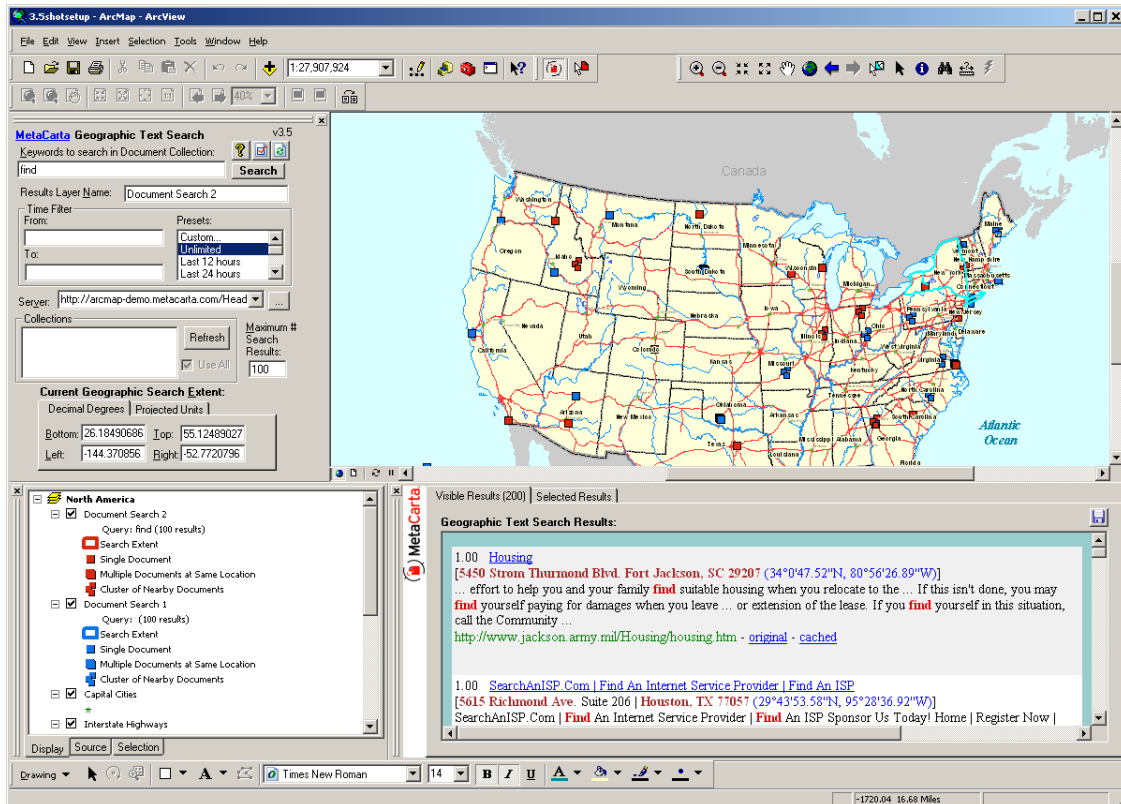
3.5shotsetup - ArcMap - ArcView

File Edit View Insert Selection Tools Window Help

1:27,907,924

40%

MetaCarta Geographic Text Search v3.5

Keywords to search in Document Collection:

find

Search

Results Layer Name: Document Search 2

Time Filter

From:

To:

Presets:

Custom...

Unlimited

Last 12 hours

Last 24 hours

Server: http://arcmap-demo.metacarta.com/Head

Collections

Refresh

Use All

Maximum # Search Results:

100

Current Geographic Search Extent:

Decimal Degrees | Projected Units

Bottom: 26.18490686 Top: 55.12489027

Left: -144.370856 Right: -52.7720796

Canada

Washington

Montana

North Dakota

Minnesota

Oregon

Idaho

South Dakota

Wisconsin

Wyoming

Michigan

Iowa

Nebraska

Nevada

Utah

Colorado

Illinois

Indiana

Ohio

California

Kansas

Missouri

Kentucky

Virginia

Tennessee

Arizona

New Mexico

Oklahoma

Arkansas

South Carolina

Mississippi

Alabama

Georgia

Texas

Florida

Maine

New Hampshire

New York

Massachusetts

Connecticut

Pennsylvania

New Jersey

Delaware

Atlantic Ocean

North America

Document Search 2

Query: find (100 results)

Search Extent

Single Document

Multiple Documents at Same Location

Cluster of Nearby Documents

Document Search 1

Query: (100 results)

Search Extent

Single Document

Multiple Documents at Same Location

Cluster of Nearby Documents

Capital Cities

Interstate Highways

Display | Source | Selection

MetaCarta

Visible Results (200) | Selected Results

Geographic Text Search Results:

1.00 Housing

[5450 Strom Thurmond Blvd. Fort Jackson, SC 29207 (34°0'47.52"N, 80°56'26.89"W)]

... effort to help you and your family find suitable housing when you relocate to the ... If this isn't done, you may find yourself paying for damages when you leave ... or extension of the lease. If you find yourself in this situation, call the Community ...

http://www.jackson.army.mil/Housing/housing.htm - original - cached

1.00 SearchAnISP.Com | Find An Internet Service Provider | Find An ISP

[5615 Richmond Ave. Suite 206 | Houston, TX 77057 (29°43'53.58"N, 95°28'36.92"W)]

SearchAnISP.Com | Find An Internet Service Provider | Find An ISP Sponsor Us Today! Home | Register Now |

Drawing

Times New Roman

14

B I U A

-1720.04 16.68 Miles